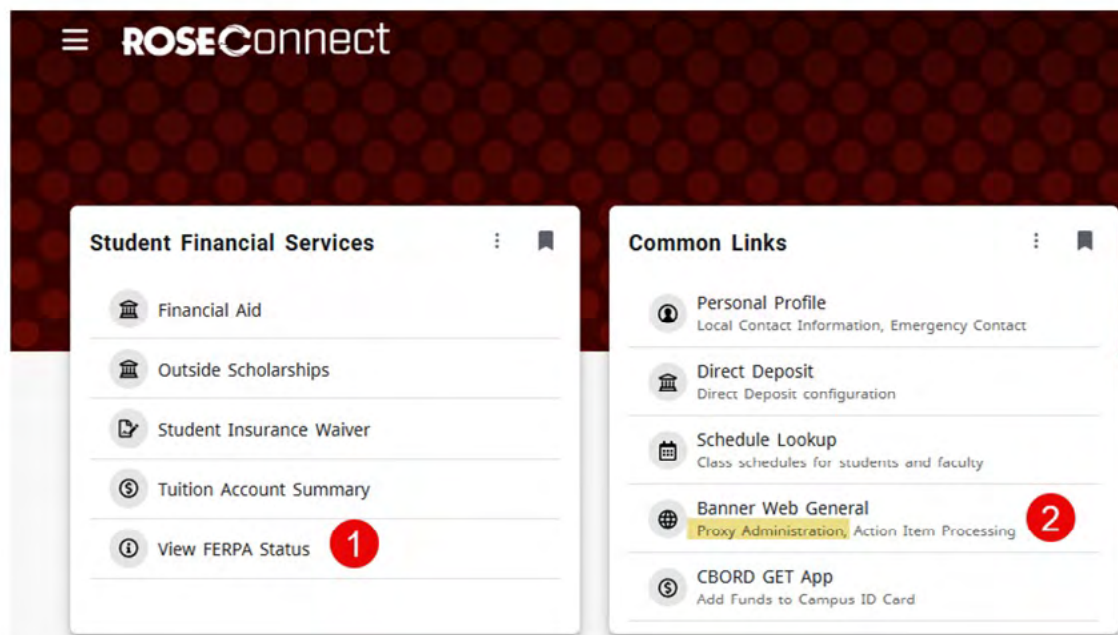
ROSEConnect

Student Financial Services

Financial Aid

Outside Scholarships

Student Insurance Waiver

Tuition Account Summary

View FERPA Status

1

Common Links

Personal Profile
Local Contact Information, Emergency Contact

Direct Deposit
Direct Deposit configuration

Schedule Lookup
Class schedules for students and faculty

Banner Web General
Proxy Administration, Action Item Processing

2

CBORD GET App
Add Funds to Campus ID Card